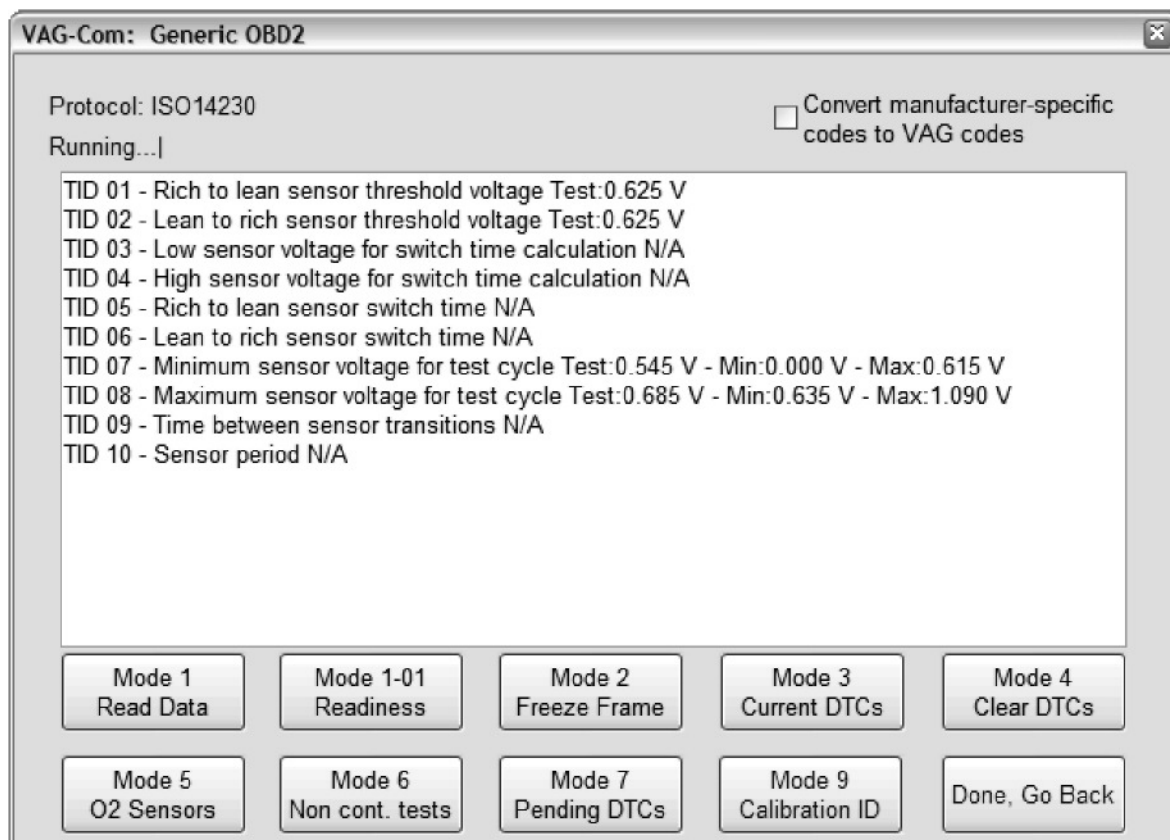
VAG-Com: Generic OBD2

Protocol: ISO14230

Running...|

Convert manufacturer-specific codes to VAG codes

TID 01 - Rich to lean sensor threshold voltage Test:0.625 V
TID 02 - Lean to rich sensor threshold voltage Test:0.625 V
TID 03 - Low sensor voltage for switch time calculation N/A
TID 04 - High sensor voltage for switch time calculation N/A
TID 05 - Rich to lean sensor switch time N/A
TID 06 - Lean to rich sensor switch time N/A
TID 07 - Minimum sensor voltage for test cycle Test:0.545 V - Min:0.000 V - Max:0.615 V
TID 08 - Maximum sensor voltage for test cycle Test:0.685 V - Min:0.635 V - Max:1.090 V
TID 09 - Time between sensor transitions N/A
TID 10 - Sensor period N/A

Mode 1 Read Data

Mode 1-01 Readiness

Mode 2 Freeze Frame

Mode 3 Current DTCs

Mode 4 Clear DTCs

Mode 5 O2 Sensors

Mode 6 Non cont. tests

Mode 7 Pending DTCs

Mode 9 Calibration ID

Done, Go Back